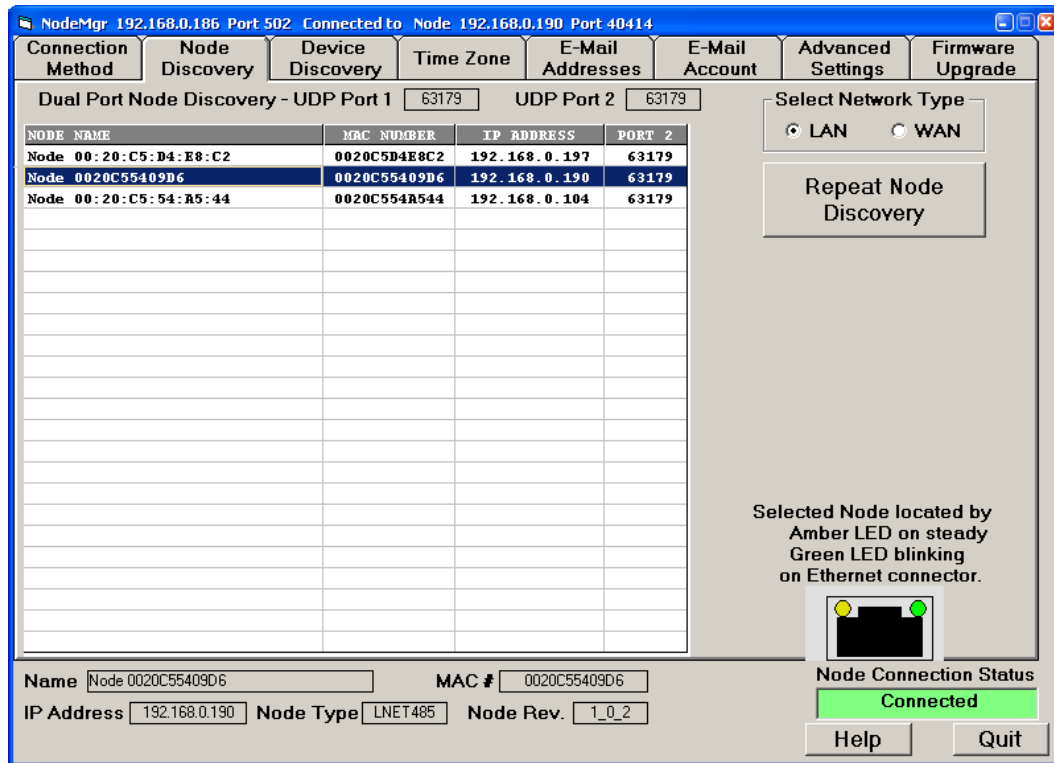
NodeMgr 192.168.0.186 Port 502 Connected to Node 192.168.0.190 Port 40414

Connection Method | Node Discovery | Device Discovery | Time Zone | E-Mail Addresses | E-Mail Account | Advanced Settings | Firmware Upgrade

Dual Port Node Discovery - UDP Port 1 63179 UDP Port 2 63179

Select Network Type
LAN WAN

| NODE NAME | MAC NUMBER | IP ADDRESS | PORT 2 |
|---|---|---|---|
| Node 00:20:C5:D4:E8:C2 | 0020C5D4E8C2 | 192.168.0.197 | 63179 |
| Node 0020C55409D6 | 0020C55409D6 | 192.168.0.190 | 63179 |
| Node 00:20:C5:54:A5:44 | 0020C554A544 | 192.168.0.104 | 63179 |

Repeat Node Discovery

Selected Node located by Amber LED on steady Green LED blinking on Ethernet connector.

Name Node 0020C55409D6 MAC # 0020C55409D6
IP Address 192.168.0.190 Node Type LNET485 Node Rev. 1_0_2

Node Connection Status
Connected

Help Quit